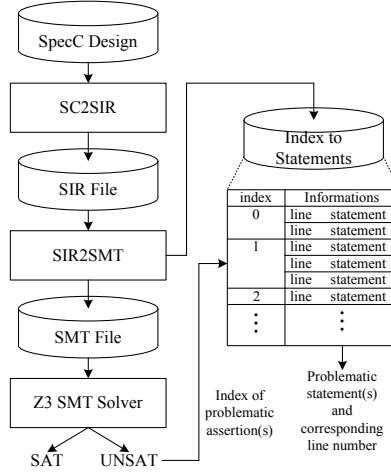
SpecC Design

SC2SIR

SIR File

SIR2SMT

SMT File

Z3 SMT Solver

SAT UNSAT

Index of problematic assertion(s)

Index to Statements

| index | Informations | |
|---|---|---|
| 0 | line | statement |
| | line | statement |
| 1 | line | statement |
| | line | statement |
| | line | statement |
| 2 | line | statement |
| ⋮ | ⋮ | |

Problematic statement(s) and corresponding line number